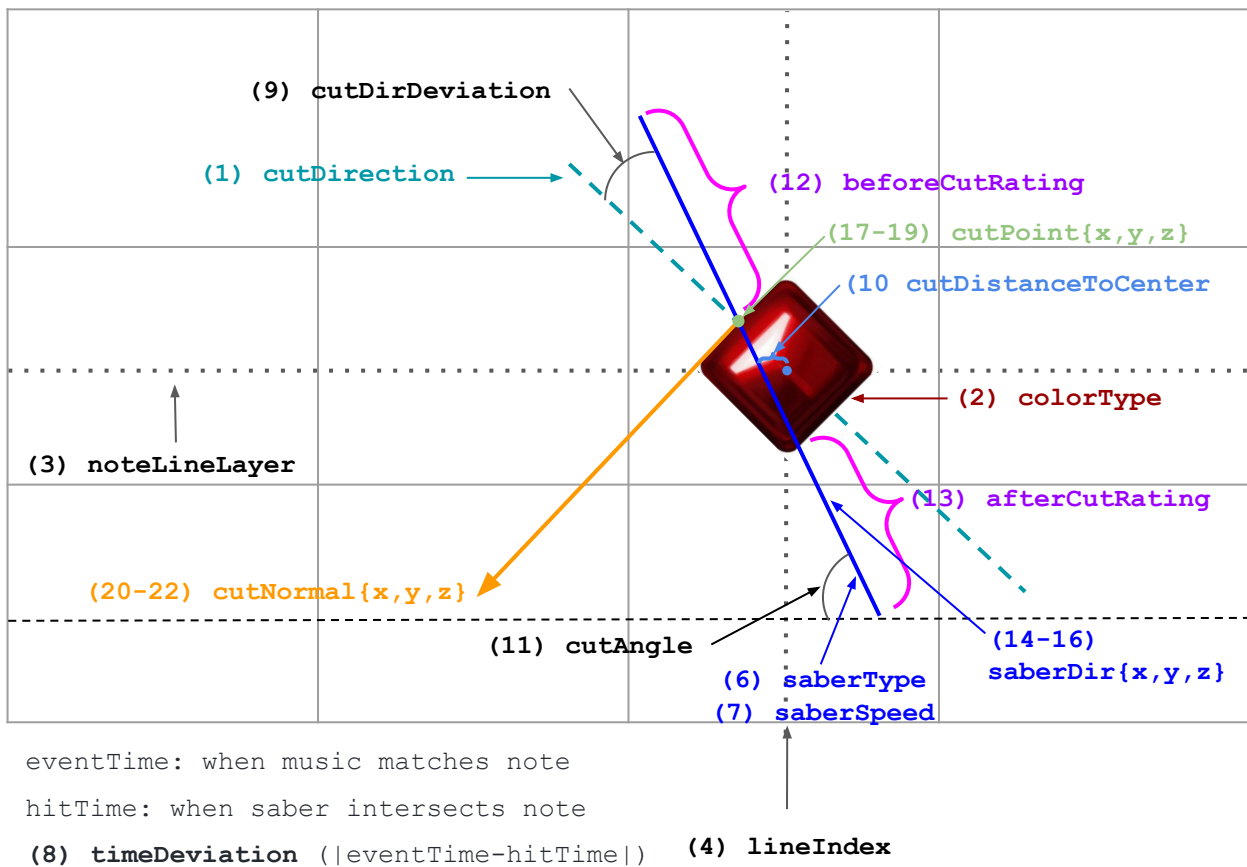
(9) cutDirDeviation

(1) cutDirection

(12) beforeCutRating

(17-19) cutPoint{x,y,z}

(10 cutDistanceToCenter

(2) colorType

(3) noteLineLayer

(13) afterCutRating

(20-22) cutNormal{x,y,z}

(11) cutAngle

(14-16) saberDir{x,y,z}

(6) saberType
(7) saberSpeed

eventTime: when music matches note

hitTime: when saber intersects note

(8) timeDeviation (|eventTime-hitTime|)

(4) lineIndex